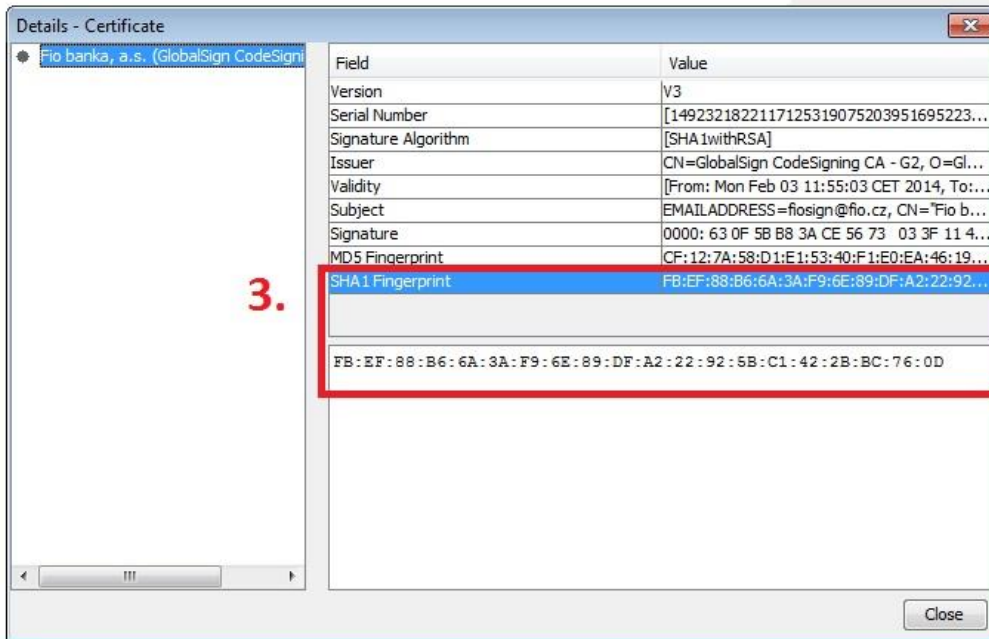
Details - Certificate

Fio banka, a.s. (GlobalSign CodeSigni

| Field | Value |
|---|---|
| Version | V3 |
| Serial Number | [14923218221171253190752039516952​23... |
| Signature Algorithm | [SHA1withRSA] |
| Issuer | CN=GlobalSign CodeSigning CA - G2, O=Gl... |
| Validity | [From: Mon Feb 03 11:55:03 CET 2014, To:... |
| Subject | EMAILADDRESS=fiosign@fio.cz, CN="Fio b... |
| Signature | 0000: 63 0F 5B B8 3A CE 56 73 03 3F 11 4... |
| MD5 Fingerprint | CF:12:7A:58:D1:E1:53:40:F1:E0:EA:46:19... |
| SHA1 Fingerprint | FB:EF:88:B6:6A:3A:F9:6E:89:DF:A2:22:92... |

3.

FB:EF:88:B6:6A:3A:F9:6E:89:DF:A2:22:92:5B:C1:42:2B:BC:76:0D

Close